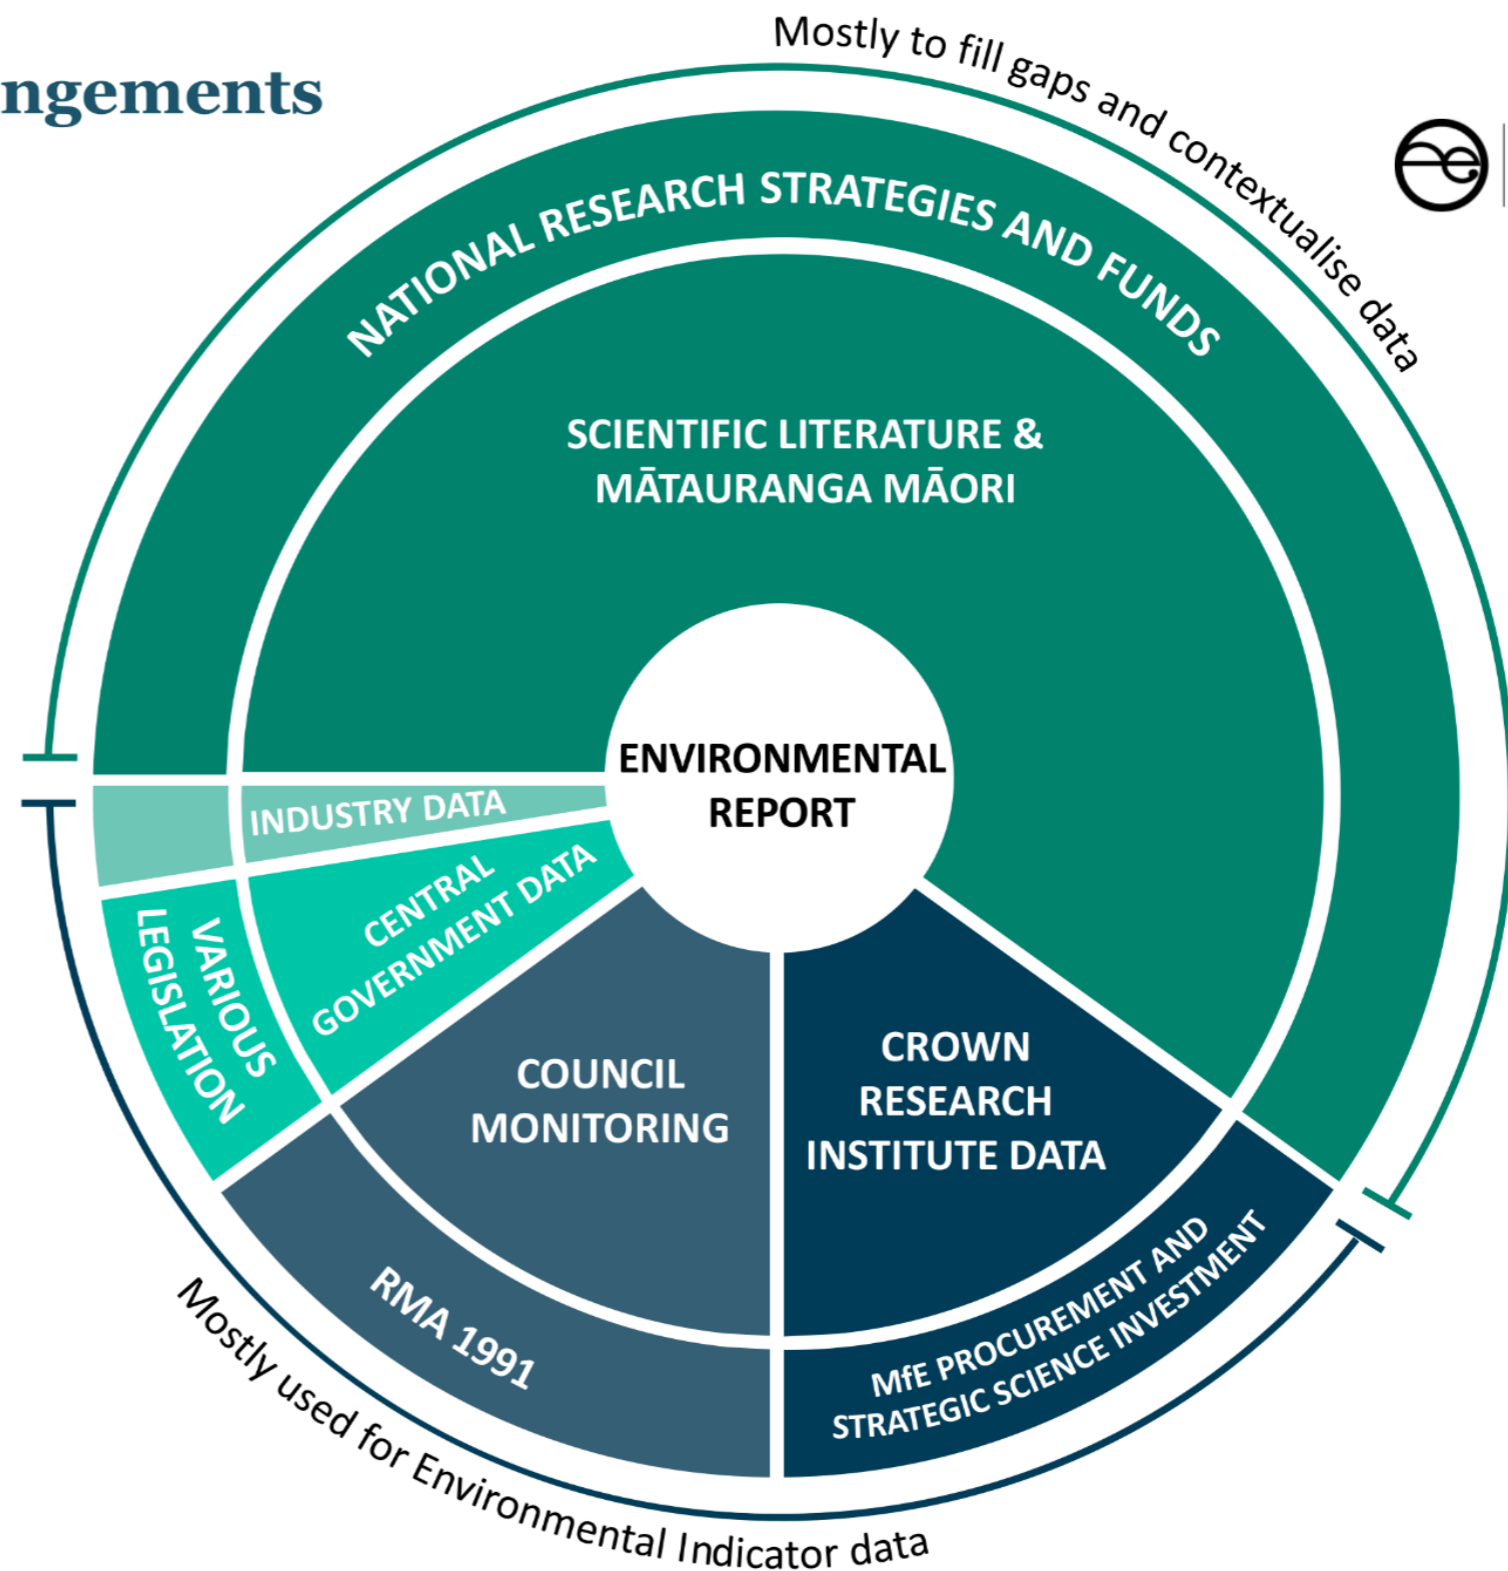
ngements

Mostly to fill gaps and contextualise data

NATIONAL RESEARCH STRATEGIES AND FUNDS

SCIENTIFIC LITERATURE & MĀTAURANGA MĀORI

ENVIRONMENTAL REPORT

INDUSTRY DATA

CENTRAL GOVERNMENT DATA

VARIOUS LEGISLATION

COUNCIL MONITORING

CROWN RESEARCH INSTITUTE DATA

RMA 1991

MfE PROCUREMENT AND STRATEGIC SCIENCE INVESTMENT

Mostly used for Environmental Indicator data